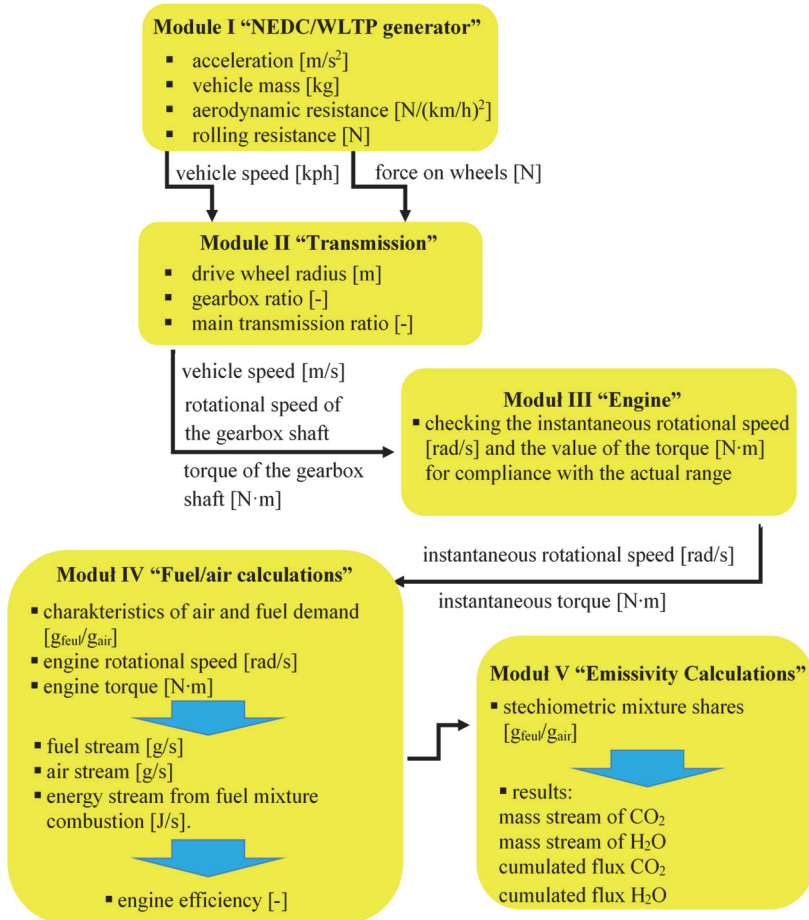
Module I “NEDC/WLTP generator”
▪ acceleration [m/s$^2$]
▪ vehicle mass [kg]
▪ aerodynamic resistance [N/(km/h)$^2$]
▪ rolling resistance [N]

vehicle speed [kph]
force on wheels [N]

Module II “Transmission”
▪ drive wheel radius [m]
▪ gearbox ratio [-]
▪ main transmission ratio [-]

vehicle speed [m/s]
rotational speed of the gearbox shaft
torque of the gearbox shaft [N·m]

Moduł III “Engine”
▪ checking the instantaneous rotational speed [rad/s] and the value of the torque [N·m] for compliance with the actual range

instantaneous rotational speed [rad/s]
instantaneous torque [N·m]

Moduł IV “Fuel/air calculations”
▪ charakteristics of air and fuel demand [$g_{feul}/g_{air}$]
▪ engine rotational speed [rad/s]
▪ engine torque [N·m]
▪ fuel stream [g/s]
▪ air stream [g/s]
▪ energy stream from fuel mixture combustion [J/s].
▪ engine efficiency [-]

Moduł V “Emissivity Calculations”
▪ stechiometric mixture shares [$g_{feul}/g_{air}$]
▪ results:
mass stream of $CO_2$
mass stream of $H_2O$
cumulated flux $CO_2$
cumulated flux $H_2O$